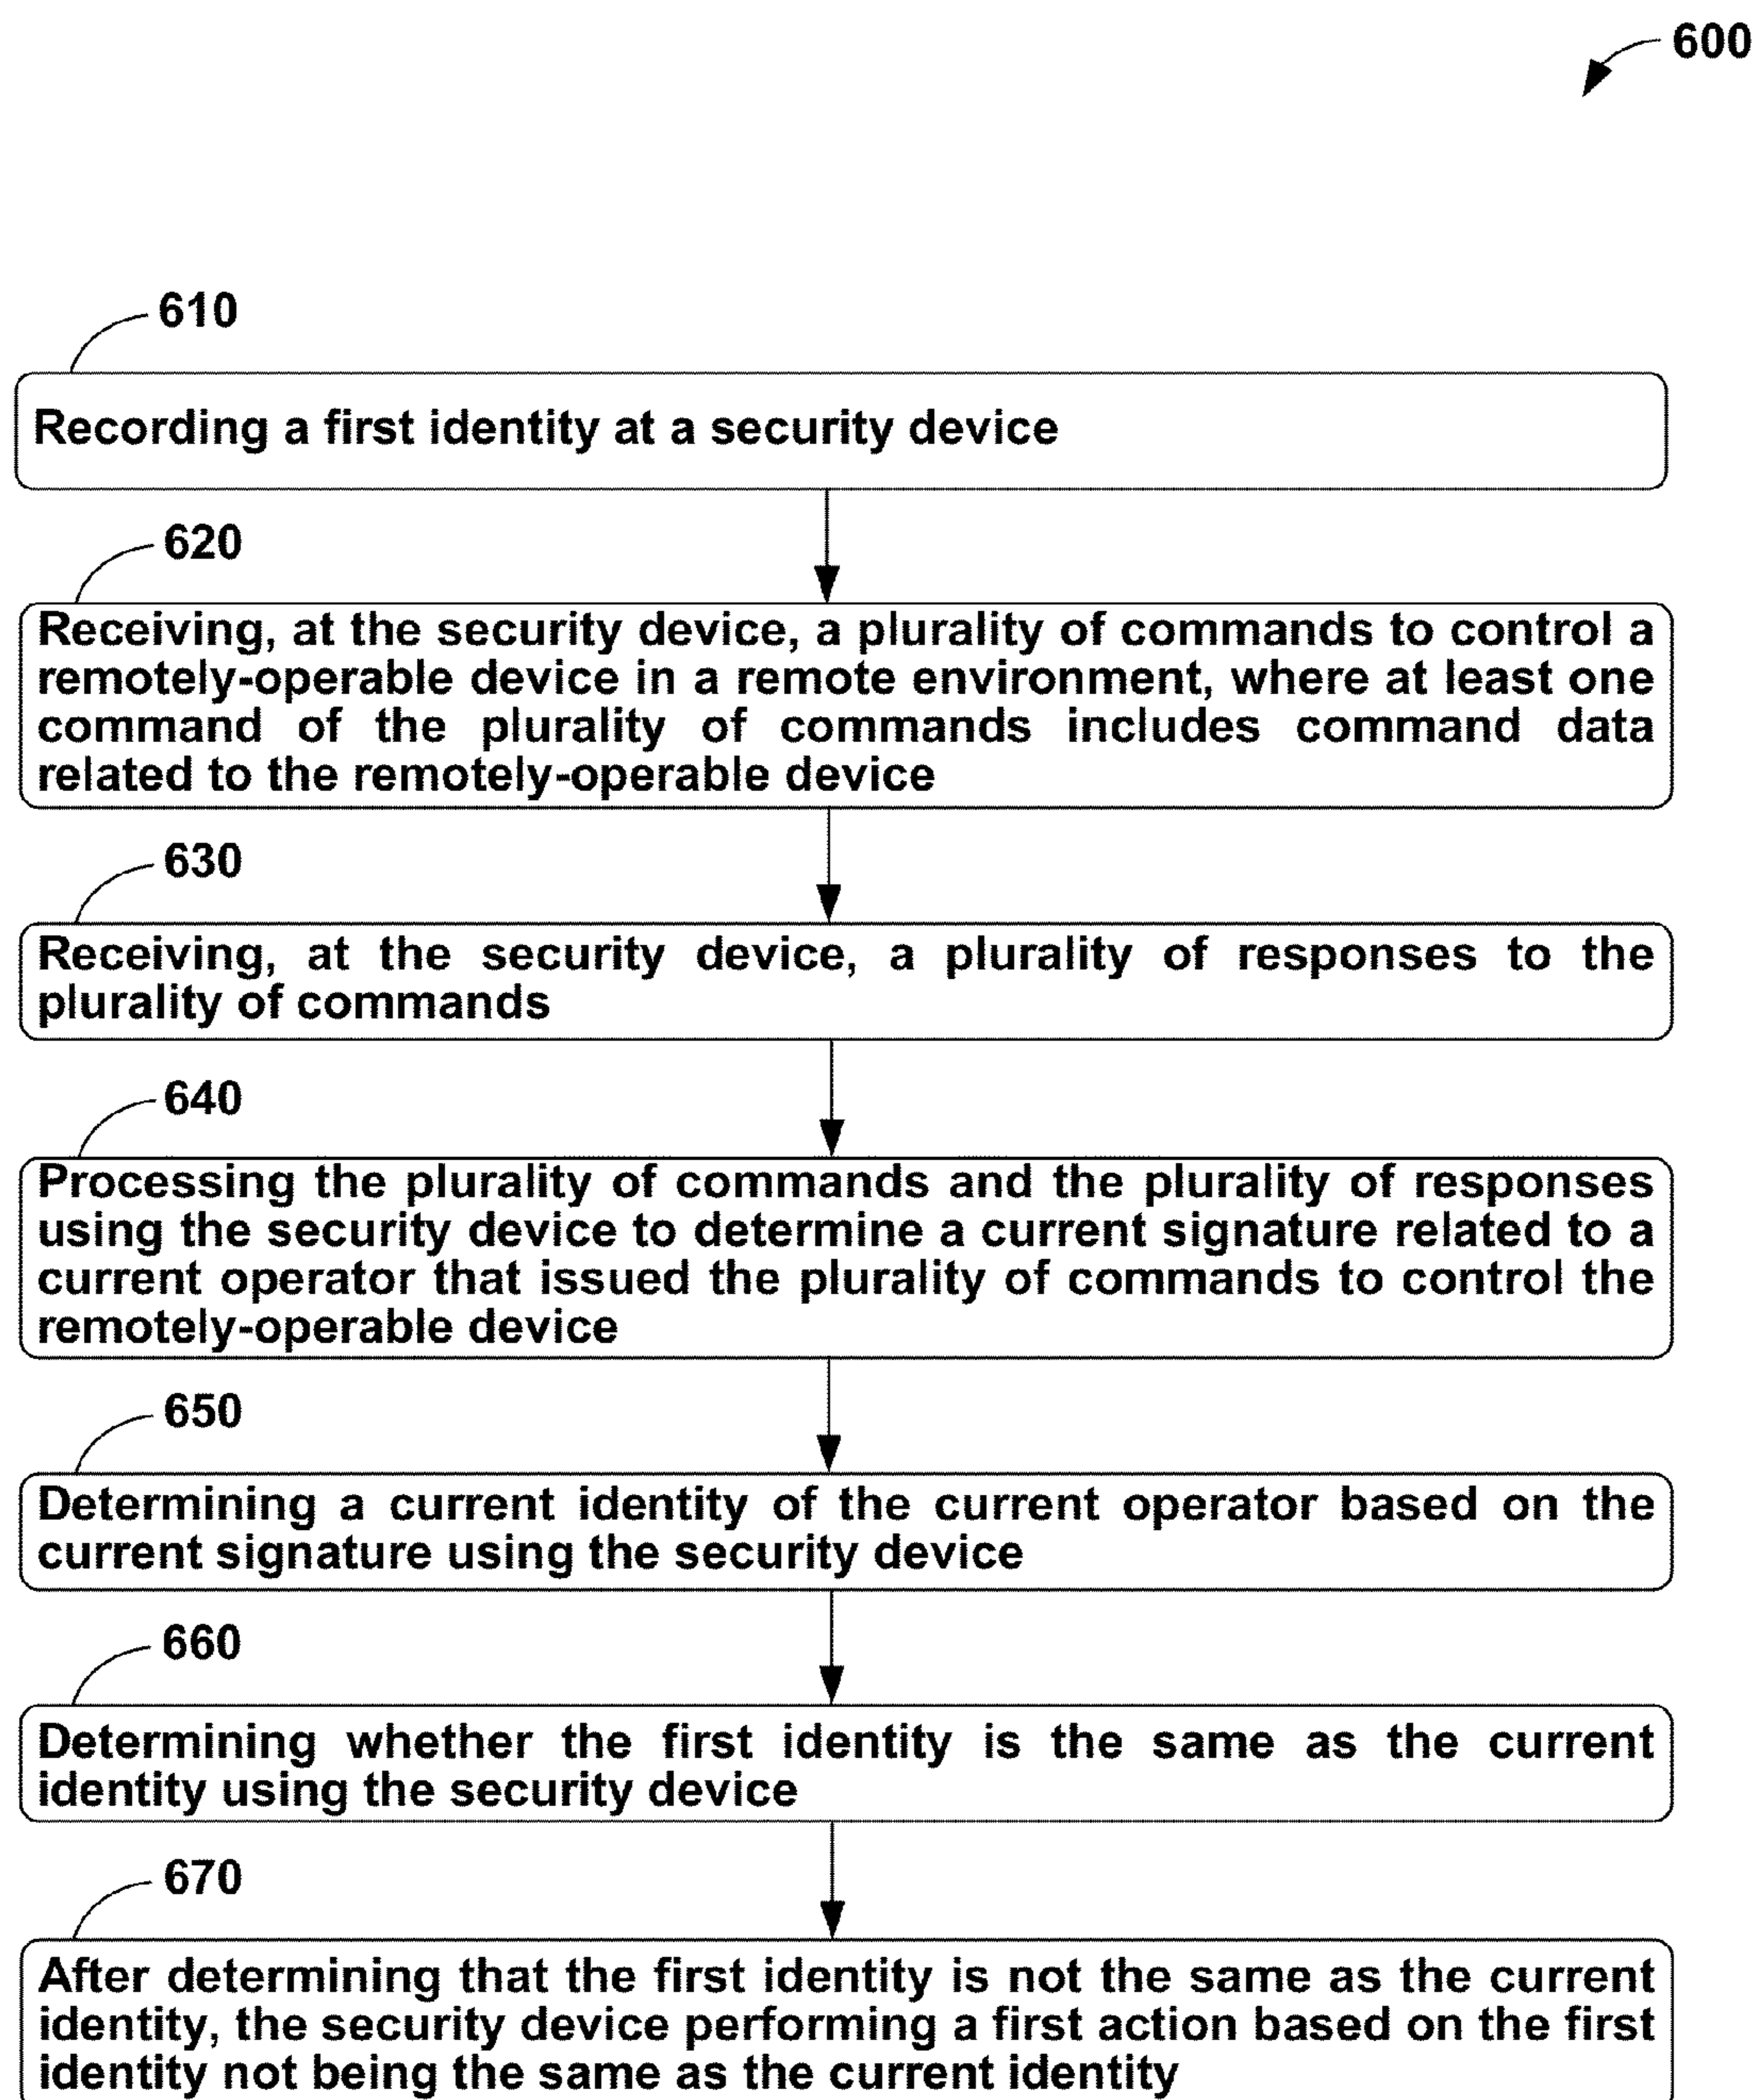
600

610

Recording a first identity at a security device

620

Receiving, at the security device, a plurality of commands to control a remotely-operable device in a remote environment, where at least one command of the plurality of commands includes command data related to the remotely-operable device

630

Receiving, at the security device, a plurality of responses to the plurality of commands

640

Processing the plurality of commands and the plurality of responses using the security device to determine a current signature related to a current operator that issued the plurality of commands to control the remotely-operable device

650

Determining a current identity of the current operator based on the current signature using the security device

660

Determining whether the first identity is the same as the current identity using the security device

670

After determining that the first identity is not the same as the current identity, the security device performing a first action based on the first identity not being the same as the current identity